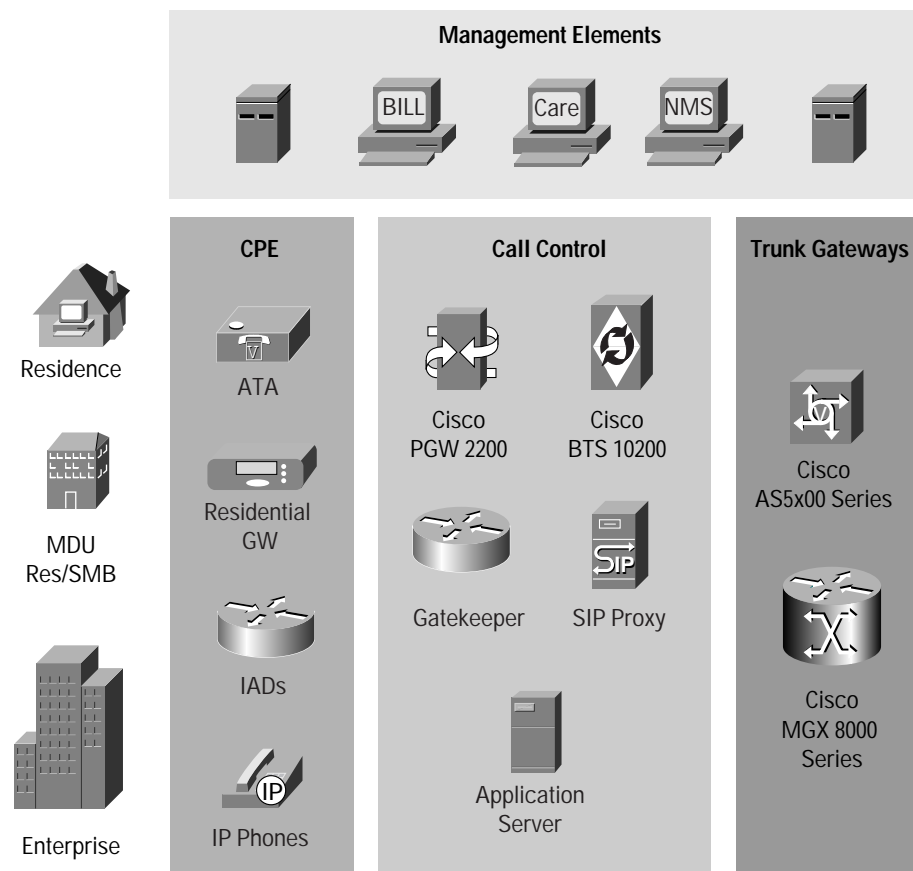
Management Elements

BILL

Care

NMS

Residence

MDU Res/SMB

Enterprise

CPE

ATA

Residential GW

IADs

IP

IP Phones

Call Control

Cisco PGW 2200

Cisco BTS 10200

Gatekeeper

SIP

SIP Proxy

Application Server

Trunk Gateways

Cisco AS5x00 Series

Cisco MGX 8000 Series